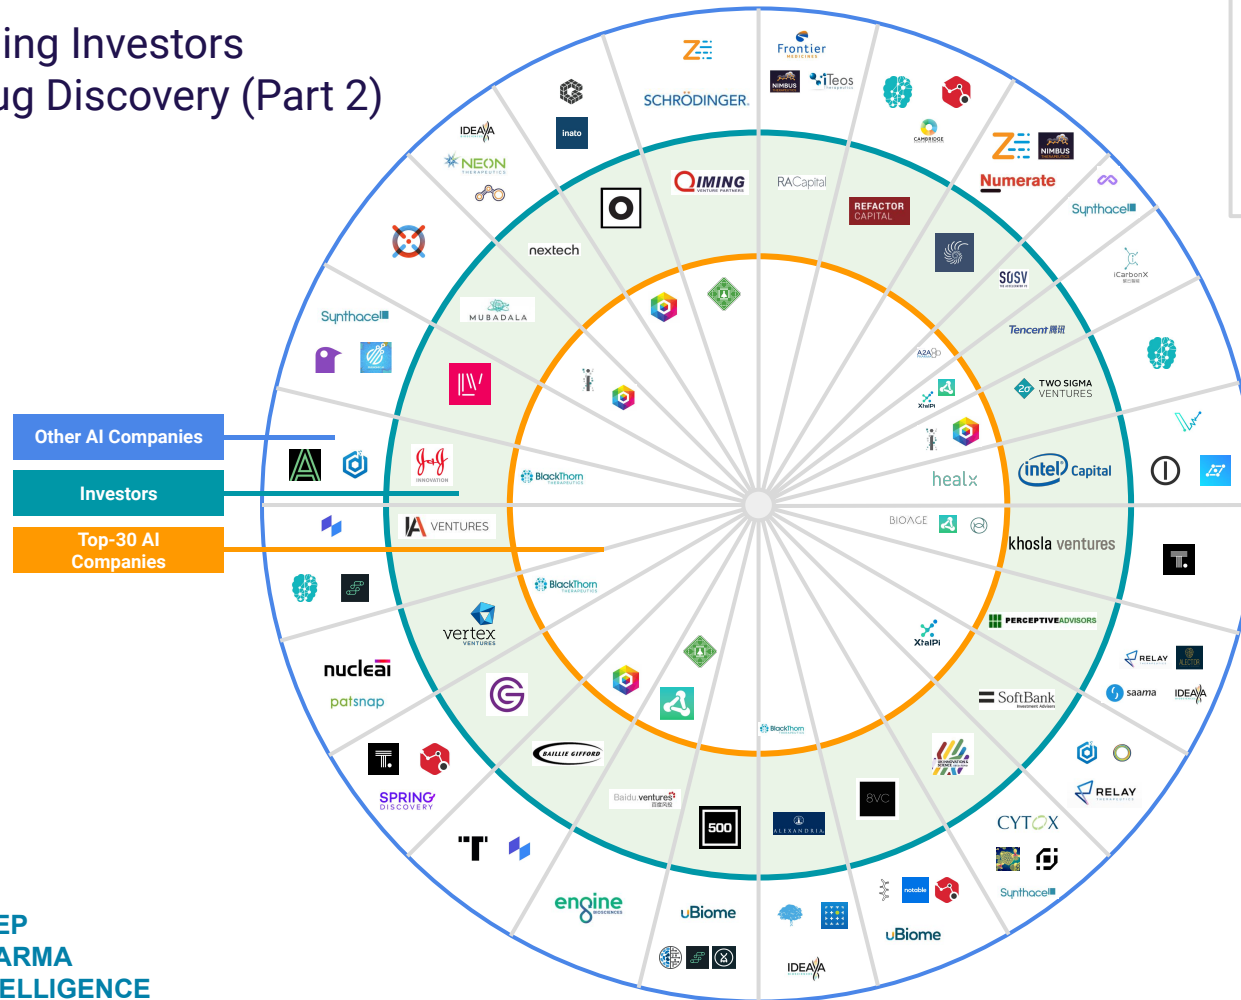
ing Investors
ug Discovery (Part 2)

Other AI Companies
Investors
Top-30 AI Companies

SCHRÖDINGER
Frontier
NIMBUS
iTeos
inato
IDEAYA
NEON
QIMING
RACapital
REFACTOR CAPITAL
Numerate
NIMBUS
Synthace
iCarbonX
nextech
MUBADALA
Synthace
SOSV
Tencent 腾讯
A2A
TWO SIGMA VENTURES
XtalPi
intel Capital
healx
BlackThorn
J&J INNOVATION
VENTURES
BIOAGE
khosla ventures
BlackThorn
vertex VENTURES
XtalPi
PERCEPTIVEADVISORS
RELAY
nucleai
patsnap
SoftBank
saama
IDEAYA
BlackThorn
BAILLIE GIFFORD
Baidu ventures
8VC
RELAY
SPRING DISCOVERY
500
ALEXANDRIA
CYTOX
Synthace
engine
uBiome
notable
uBiome
IDEAYA

EP
ARMA
ELLIGENCE